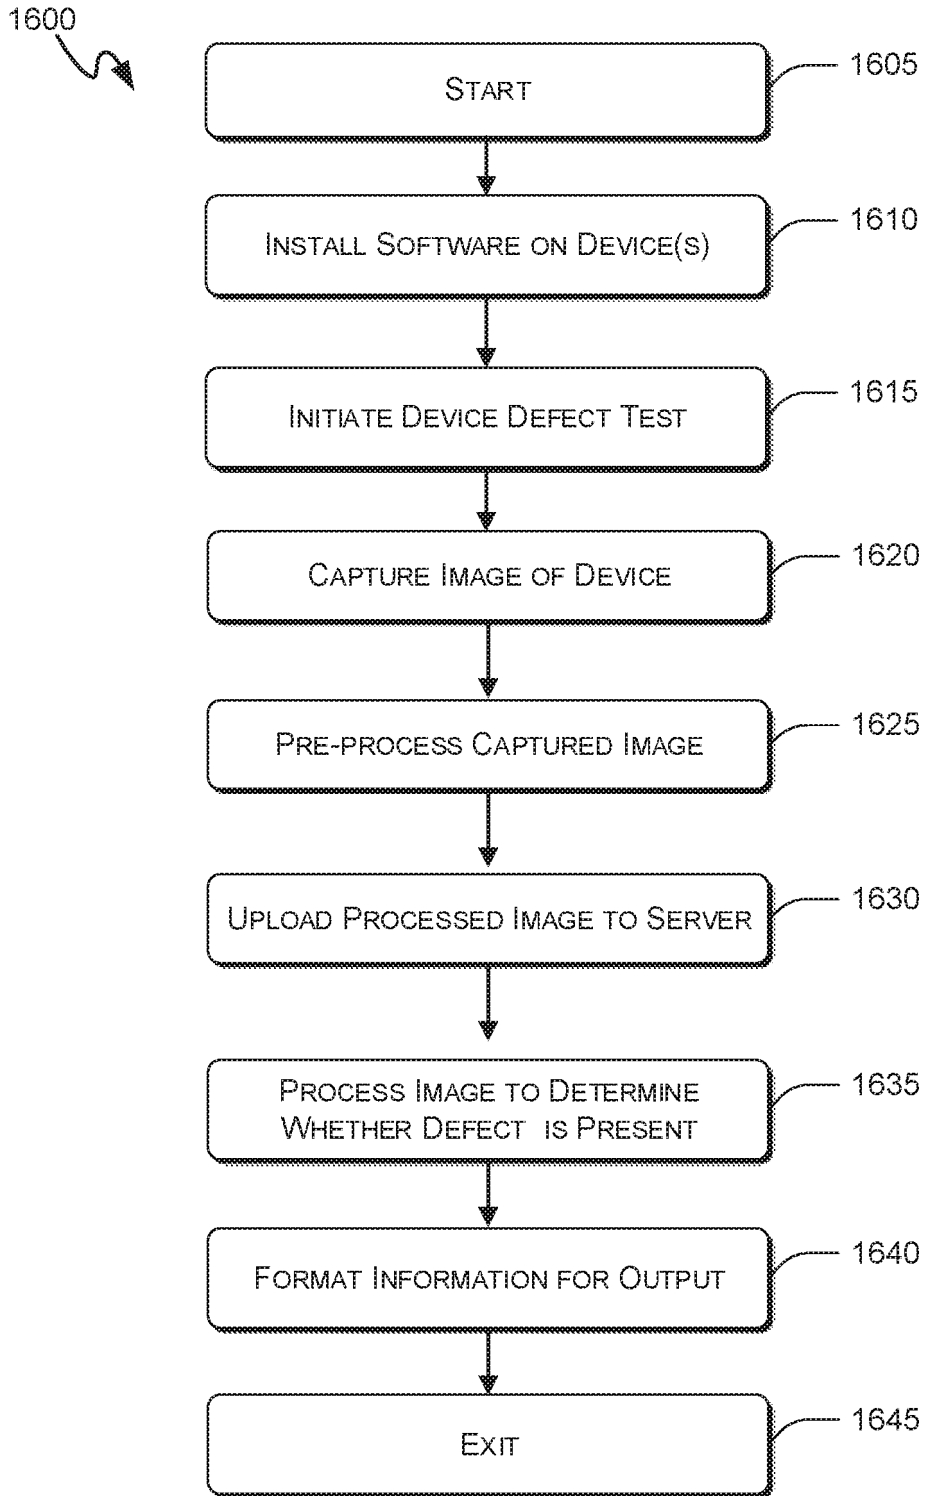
1600

START

1605

INSTALL SOFTWARE ON DEVICE(S)

1610

INITIATE DEVICE DEFECT TEST

1615

CAPTURE IMAGE OF DEVICE

1620

PRE-PROCESS CAPTURED IMAGE

1625

UPLOAD PROCESSED IMAGE TO SERVER

1630

PROCESS IMAGE TO DETERMINE WHETHER DEFECT IS PRESENT

1635

FORMAT INFORMATION FOR OUTPUT

1640

EXIT

1645